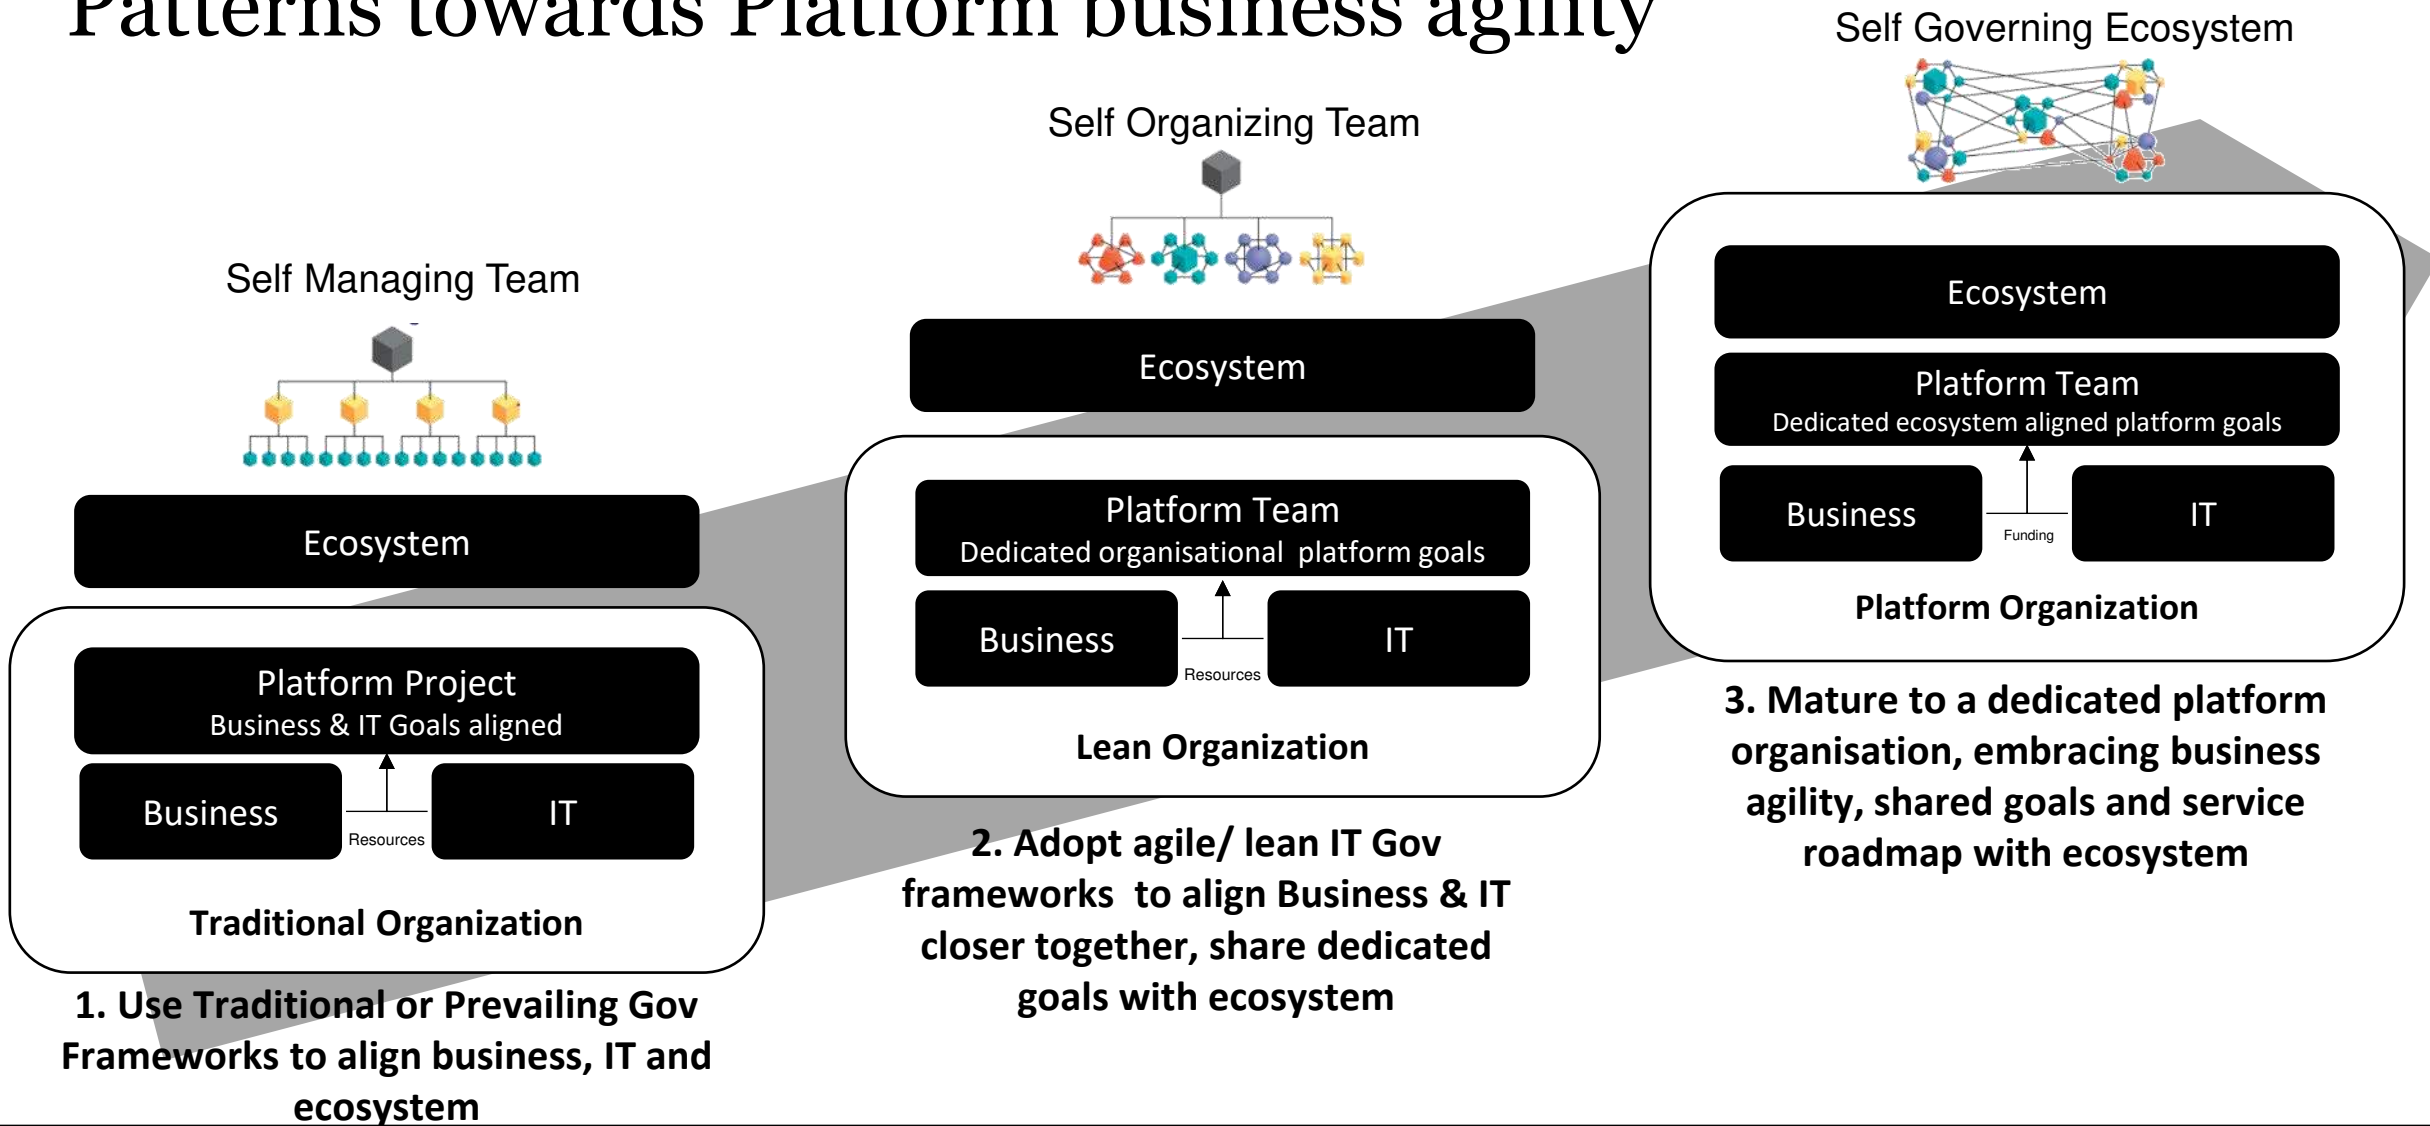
Patterns towards Platform business agility

Self Governing Ecosystem

Self Organizing Team

Self Managing Team

Ecosystem

Platform Team
Dedicated ecosystem aligned platform goals

Business

Funding

IT

Platform Organization

Ecosystem

Platform Team
Dedicated organisational platform goals

Business

Resources

IT

Lean Organization

Ecosystem

Platform Project
Business & IT Goals aligned

Business

Resources

IT

Traditional Organization

3. Mature to a dedicated platform organisation, embracing business agility, shared goals and service roadmap with ecosystem

2. Adopt agile/ lean IT Gov frameworks to align Business & IT closer together, share dedicated goals with ecosystem

1. Use Traditional or Prevailing Gov Frameworks to align business, IT and ecosystem